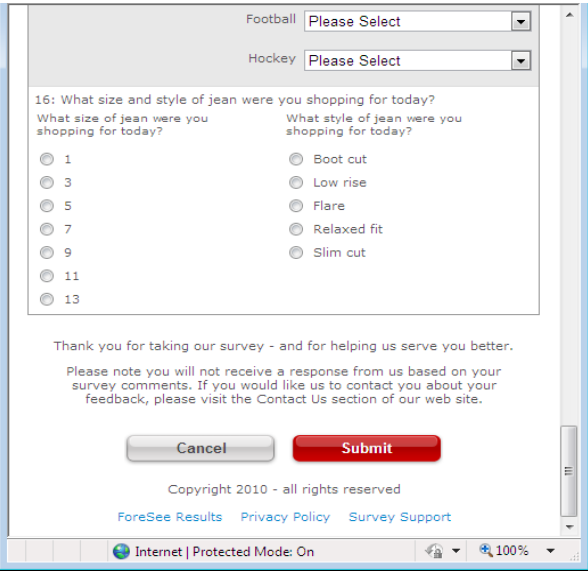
Football Please Select

Hockey Please Select

16: What size and style of jean were you shopping for today?

What size of jean were you shopping for today?

1
3
5
7
9
11
13

What style of jean were you shopping for today?

Boot cut
Low rise
Flare
Relaxed fit
Slim cut

Thank you for taking our survey - and for helping us serve you better.

Please note you will not receive a response from us based on your survey comments. If you would like us to contact you about your feedback, please visit the Contact Us section of our web site.

Cancel Submit

Copyright 2010 - all rights reserved

ForeSee Results Privacy Policy Survey Support

Internet | Protected Mode: On 100%